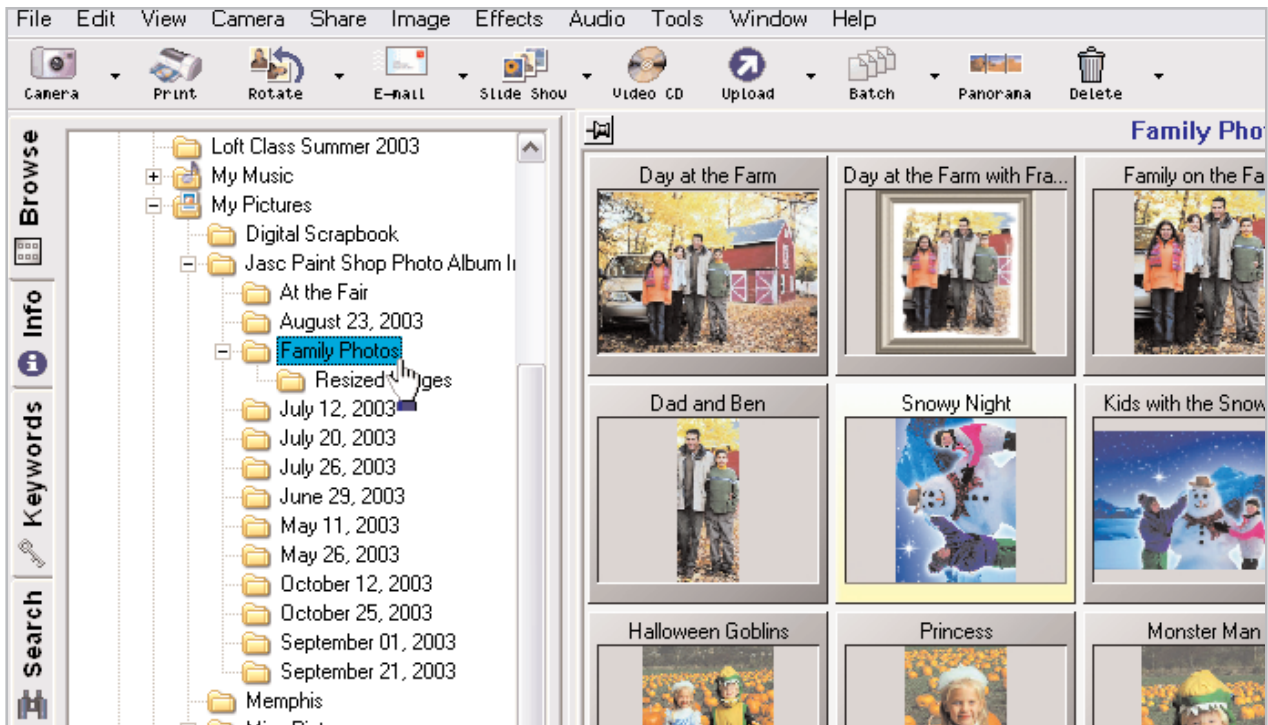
File Edit View Camera Share Image Effects Audio Tools Window Help

Camera Print Rotate E-mail Slide Show Video CD Upload Batch Panorama Delete

Browse Info Keywords Search

Loft Class Summer 2003
My Music
My Pictures
Digital Scrapbook
Jasc Paint Shop Photo Album I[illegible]
At the Fair
August 23, 2003
Family Photos
Resized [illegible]ges
July 12, 2003
July 20, 2003
July 26, 2003
June 29, 2003
May 11, 2003
May 26, 2003
October 12, 2003
October 25, 2003
September 01, 2003
September 21, 2003
Memphis

Family Pho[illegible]

Day at the Farm
Day at the Farm with Fra...
Family on the Fa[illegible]
Dad and Ben
Snowy Night
Kids with the Snow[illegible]
Halloween Goblins
Princess
Monster Man